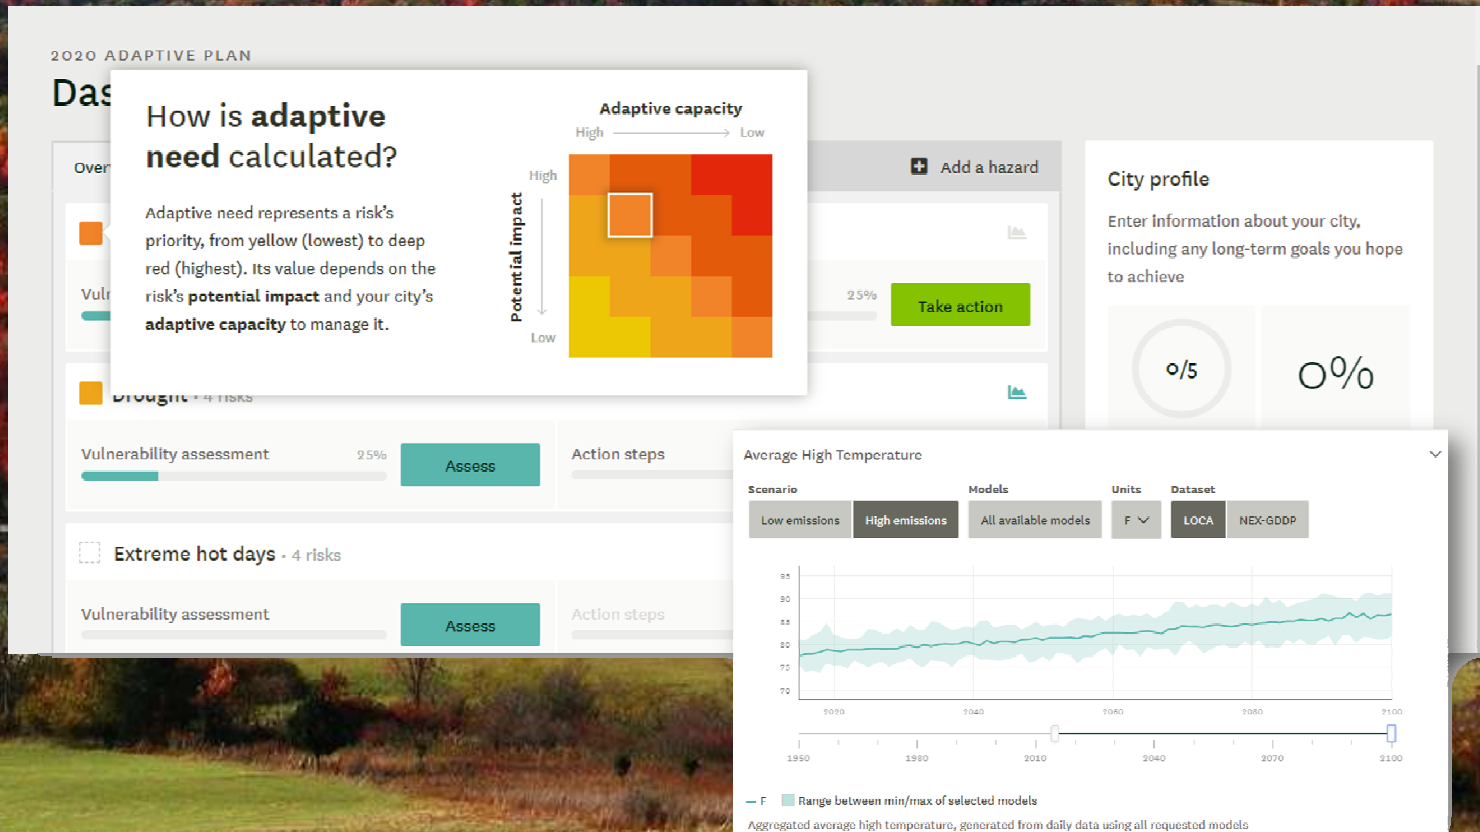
2020 ADAPTIVE PLAN

Das

How is **adaptive need** calculated?

Adaptive need represents a risk's priority, from yellow (lowest) to deep red (highest). Its value depends on the risk's **potential impact** and your city's **adaptive capacity** to manage it.

Adaptive capacity

High Low

Potential impact

High

Low

Over

Add a hazard

Vuln

25%

Take action

Drought • 4 risks

Vulnerability assessment 25%

Assess

Action steps

Extreme hot days • 4 risks

Vulnerability assessment

Assess

Action steps

City profile

Enter information about your city, including any long-term goals you hope to achieve

0/5

0%

Average High Temperature

Scenario

Low emissions

High emissions

Models

All available models

Units

F

Dataset

LOCA

NEX-GDDP

95
90
85
80
75
70

2020 2040 2060 2080 2100

1950 1980 2010 2040 2070 2100

— F Range between min/max of selected models

Aggregated average high temperature, generated from daily data using all requested models